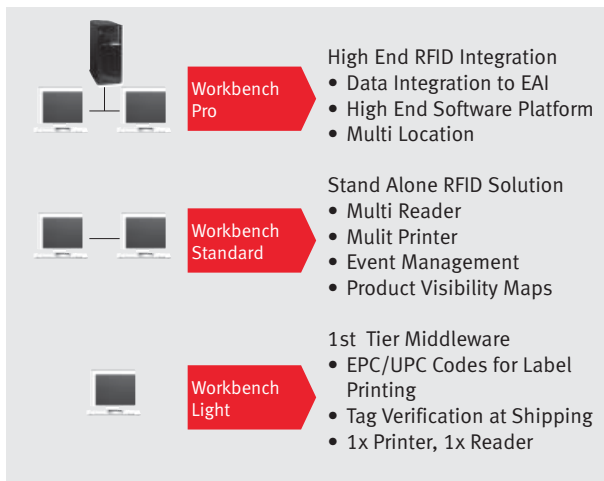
Workbench Pro

High End RFID Integration
• Data Integration to EAI
• High End Software Platform
• Multi Location

Workbench Standard

Stand Alone RFID Solution
• Multi Reader
• Mulit Printer
• Event Management
• Product Visibility Maps

Workbench Light

1st Tier Middleware
• EPC/UPC Codes for Label Printing
• Tag Verification at Shipping
• 1x Printer, 1x Reader